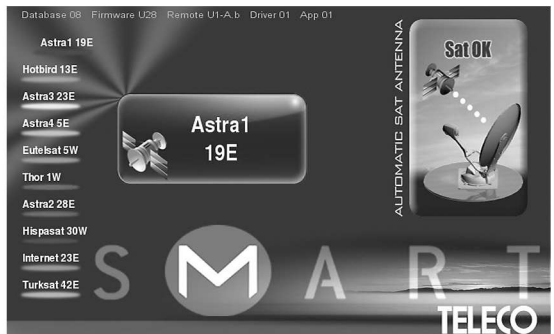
Database 08 Firmware U28 Remote U1-A.b Driver 01 App 01

Astra1 19E
Hotbird 13E
Astra3 23E
Astra4 5E
Eutelsat 5W
Thor 1W
Astra2 28E
Hispasat 30W
Internet 23E
Turksat 42E

Astra1
19E

Sat OK

AUTOMATIC SAT ANTENNA

SMART

TELECO